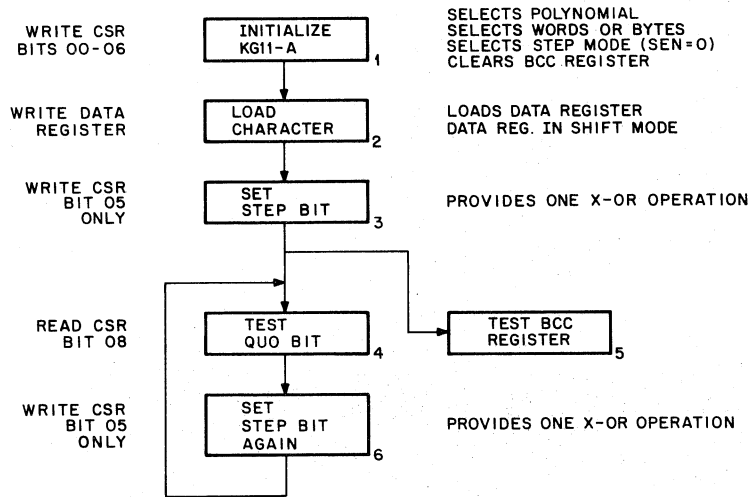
WRITE CSR BITS 00-06

INITIALIZE KG11-A

1

SELECTS POLYNOMIAL
SELECTS WORDS OR BYTES
SELECTS STEP MODE (SEN=0)
CLEARS BCC REGISTER

WRITE DATA REGISTER

LOAD CHARACTER

2

LOADS DATA REGISTER
DATA REG. IN SHIFT MODE

WRITE CSR BIT 05 ONLY

SET STEP BIT

3

PROVIDES ONE X-OR OPERATION

READ CSR BIT 08

TEST QUO BIT

4

TEST BCC REGISTER

5

WRITE CSR BIT 05 ONLY

SET STEP BIT AGAIN

6

PROVIDES ONE X-OR OPERATION